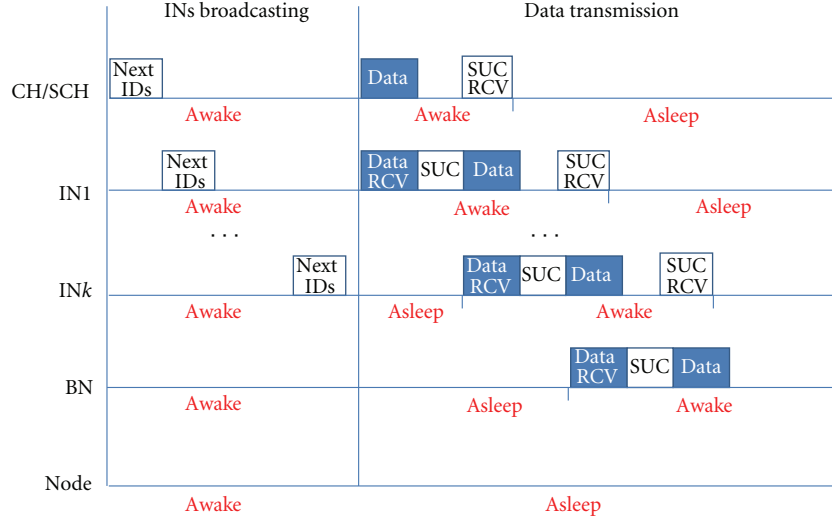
INs broadcasting

Data transmission

CH/SCH

Next IDs

Data

SUC RCV

Awake

Awake

Asleep

IN1

Next IDs

Data RCV

SUC

Data

SUC RCV

Awake

Awake

Asleep

. . .

. . .

IN$k$

Next IDs

Data RCV

SUC

Data

SUC RCV

Awake

Asleep

Awake

BN

Data RCV

SUC

Data

Awake

Asleep

Awake

Node

Awake

Asleep